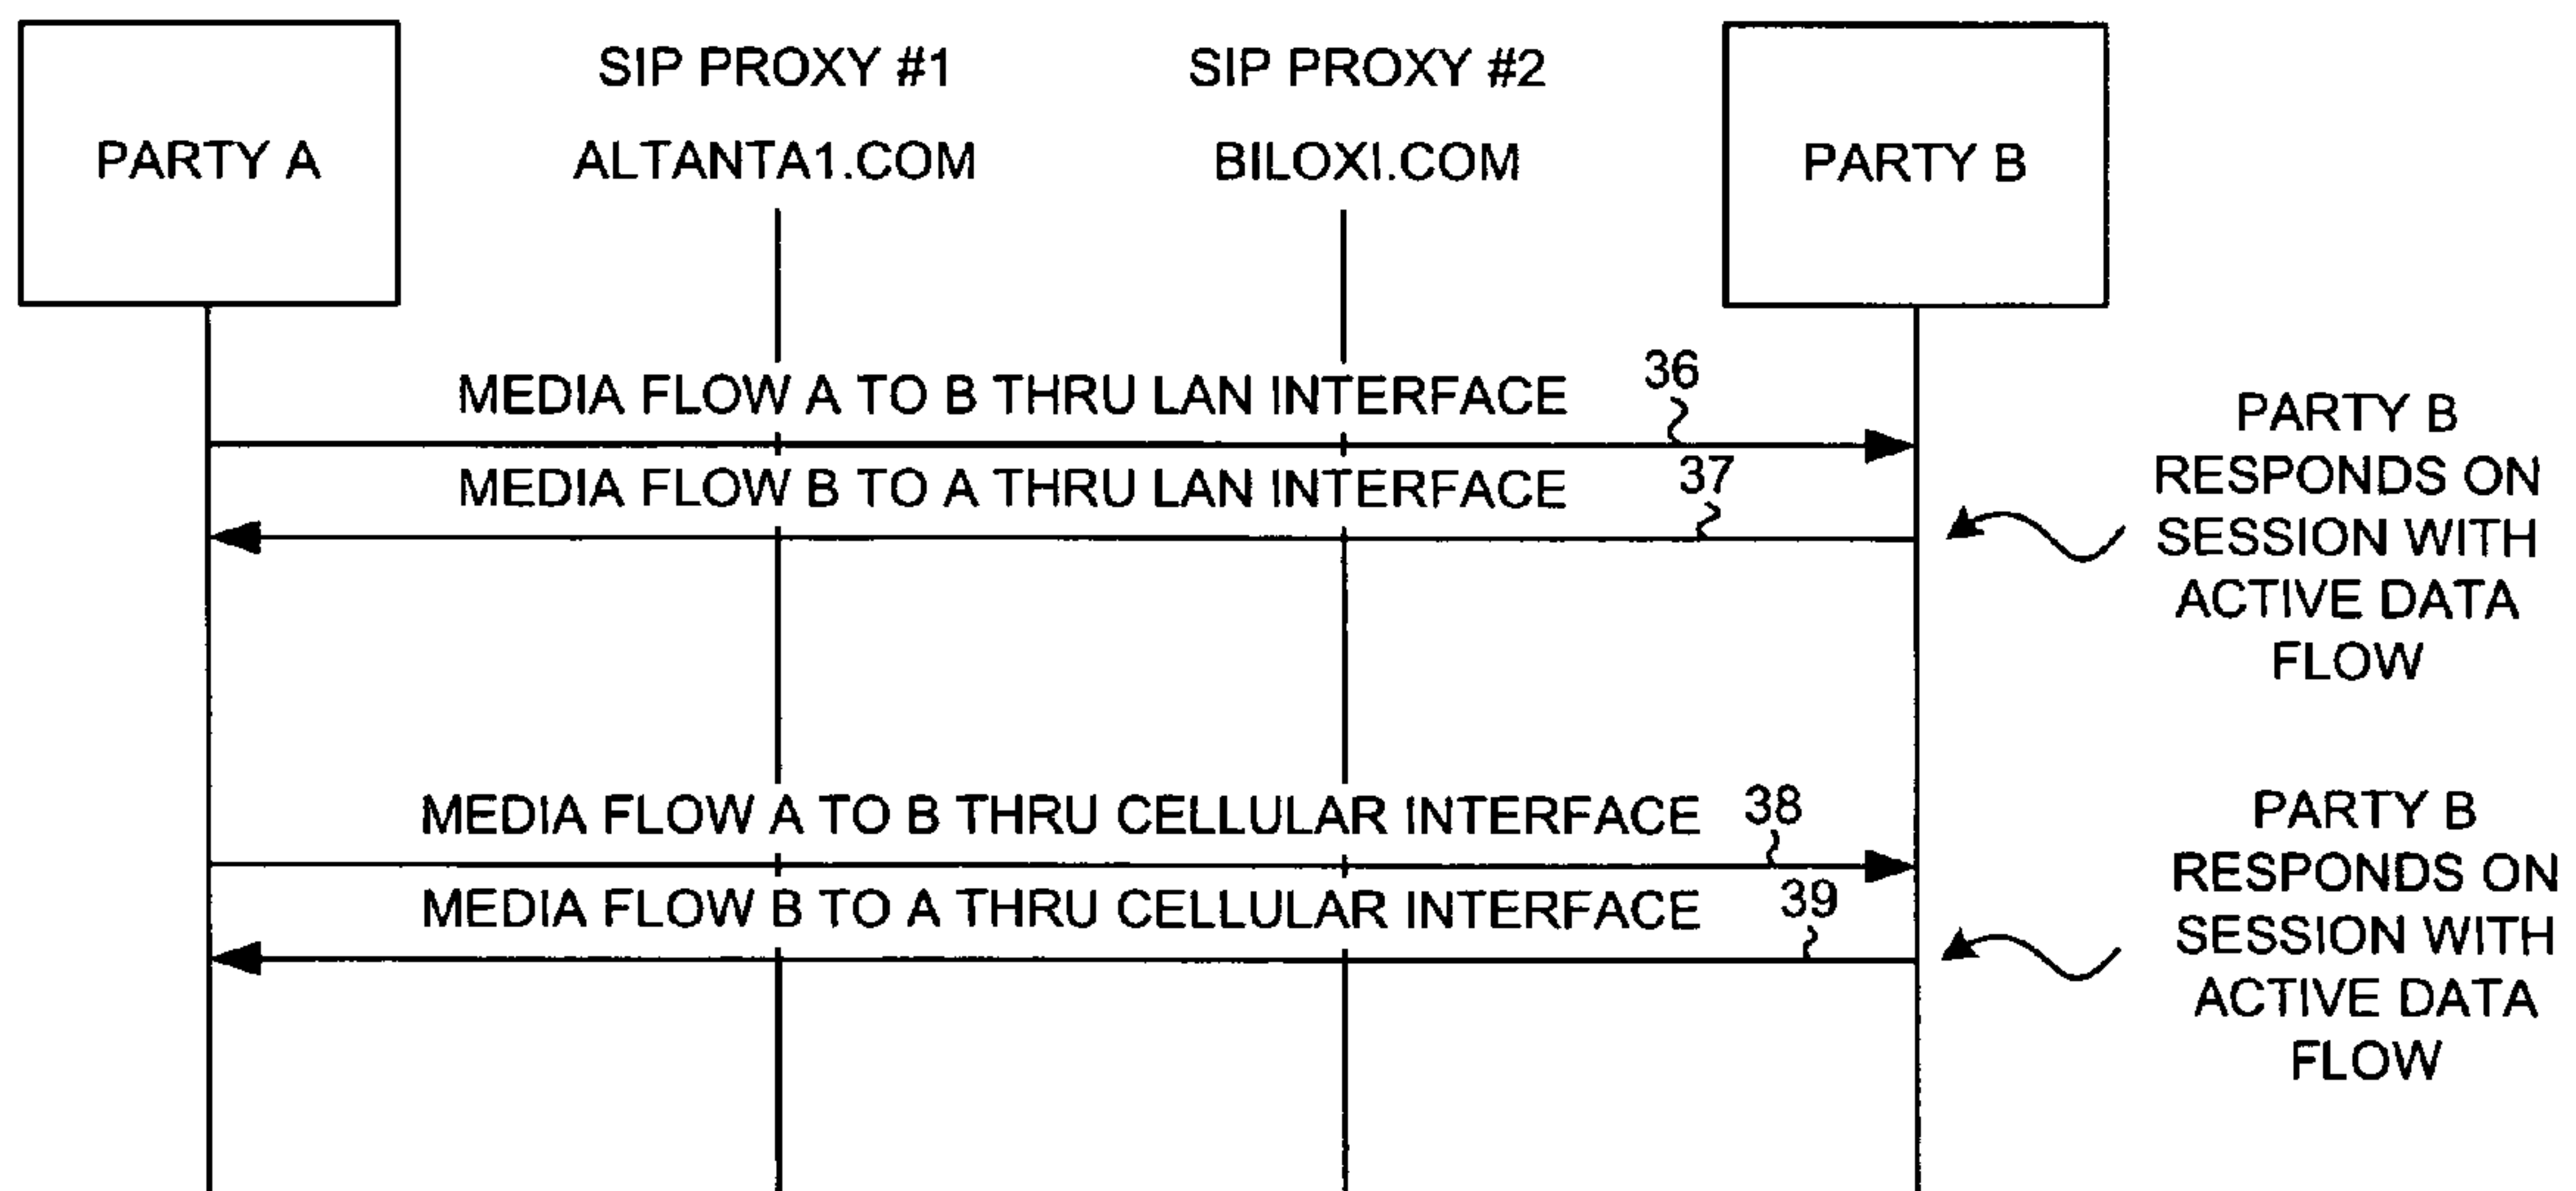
PARTY A

SIP PROXY #1
ALTANTA1.COM

SIP PROXY #2
BILOXI.COM

PARTY B

MEDIA FLOW A TO B THRU LAN INTERFACE 36

MEDIA FLOW B TO A THRU LAN INTERFACE 37

PARTY B RESPONDS ON SESSION WITH ACTIVE DATA FLOW

MEDIA FLOW A TO B THRU CELLULAR INTERFACE 38

MEDIA FLOW B TO A THRU CELLULAR INTERFACE 39

PARTY B RESPONDS ON SESSION WITH ACTIVE DATA FLOW